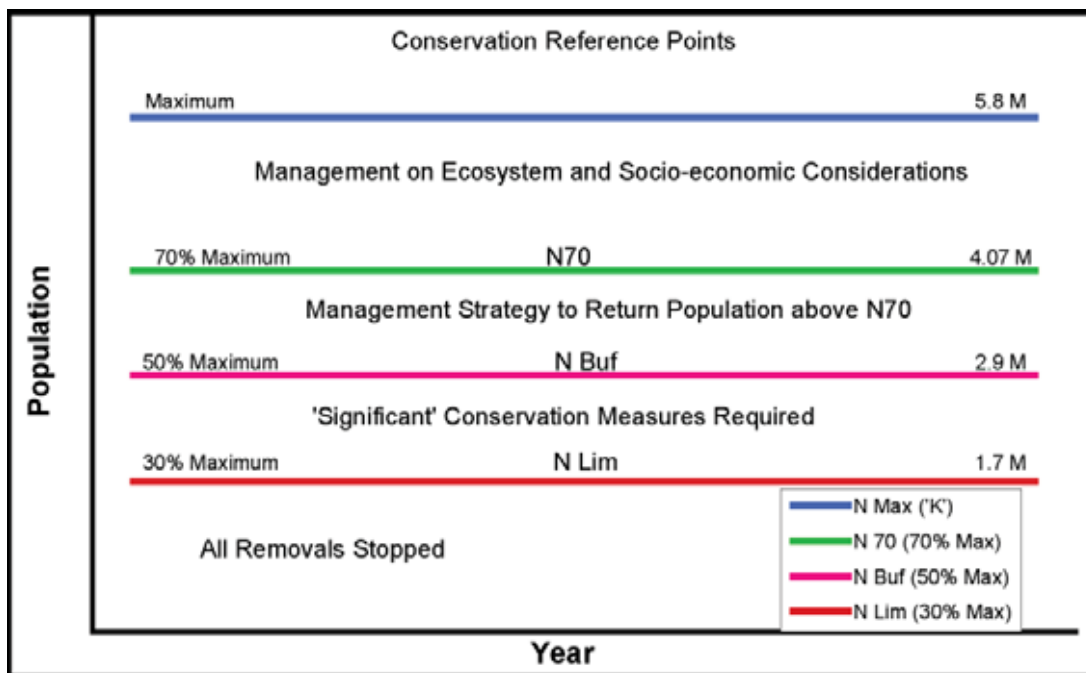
Conservation Reference Points

Maximum 5.8 M

Management on Ecosystem and Socio-economic Considerations

70% Maximum N70 4.07 M

Management Strategy to Return Population above N70

50% Maximum N Buf 2.9 M

'Significant' Conservation Measures Required

30% Maximum N Lim 1.7 M

All Removals Stopped

N Max ('K')
N 70 (70% Max)
N Buf (50% Max)
N Lim (30% Max)

Population

Year